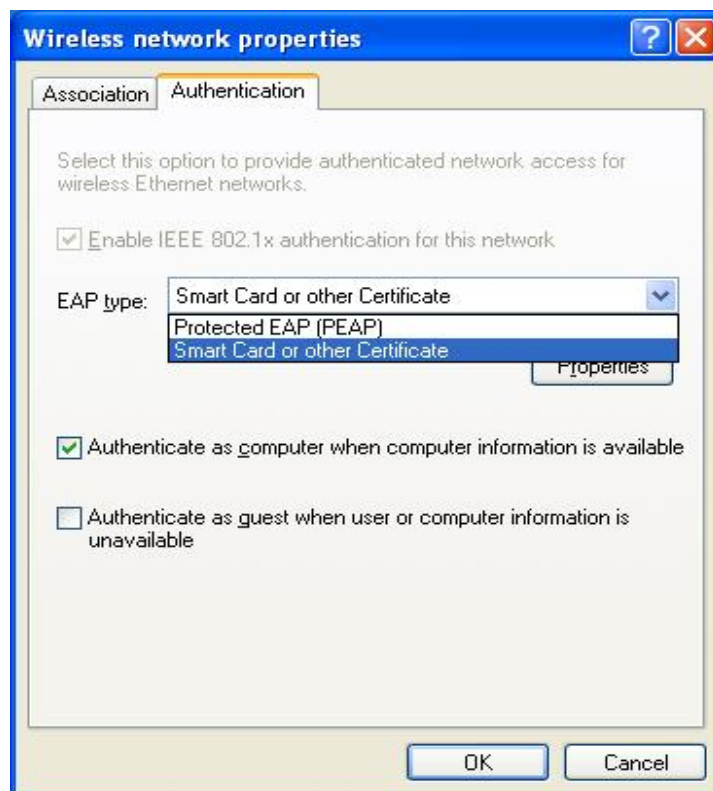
Wireless network properties

Association | Authentication

Select this option to provide authenticated network access for wireless Ethernet networks.

Enable IEEE 802.1x authentication for this network

EAP type: Smart Card or other Certificate

Protected EAP (PEAP)
Smart Card or other Certificate

Properties

Authenticate as computer when computer information is available

Authenticate as guest when user or computer information is unavailable

OK
Cancel